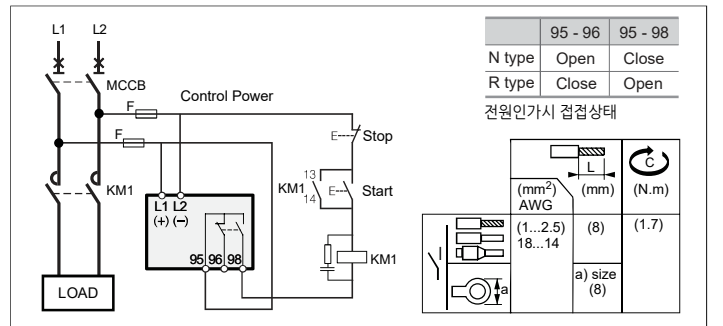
L1 L2
MCCB
F
Control Power
F
KM1
L1 L2
(+) (−)
95 96 98
LOAD
E Stop
13
KM1
14
E Start
KM1

| | 95 - 96 | 95 - 98 |
|---|---|---|
| N type | Open | Close |
| R type | Close | Open |

전원인가시 접접상태

L
C
(mm$^2$) AWG
(mm)
(N.m)
(1...2.5) 18...14
(8)
(1.7)
a) size (8)
a